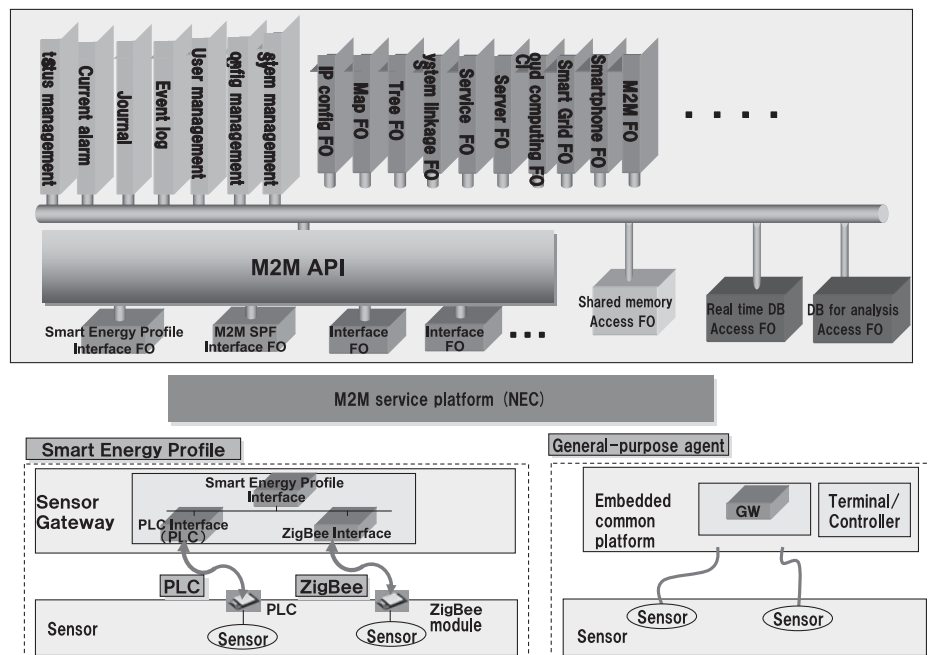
tatus management
Current alarm
Journal
Event log
User management
config management
stem management
IP config FO
Map FO
Tree FO
ystem linkage FO
Service FO
Server FO
oud computing FO
Smart Grid FO
Smartphone FO
M2M FO
. . . .

M2M API

Smart Energy Profile Interface FO
M2M SPF Interface FO
Interface FO
Interface FO
. . .
Shared memory Access FO
Real time DB Access FO
DB for analysis Access FO

M2M service platform (NEC)

Smart Energy Profile

Sensor Gateway
Smart Energy Profile Interface
PLC Interface (PLC)
ZigBee Interface
PLC
ZigBee
PLC
ZigBee module
Sensor
Sensor
Sensor

General-purpose agent

Embedded common platform
GW
Terminal/ Controller
Sensor
Sensor
Sensor